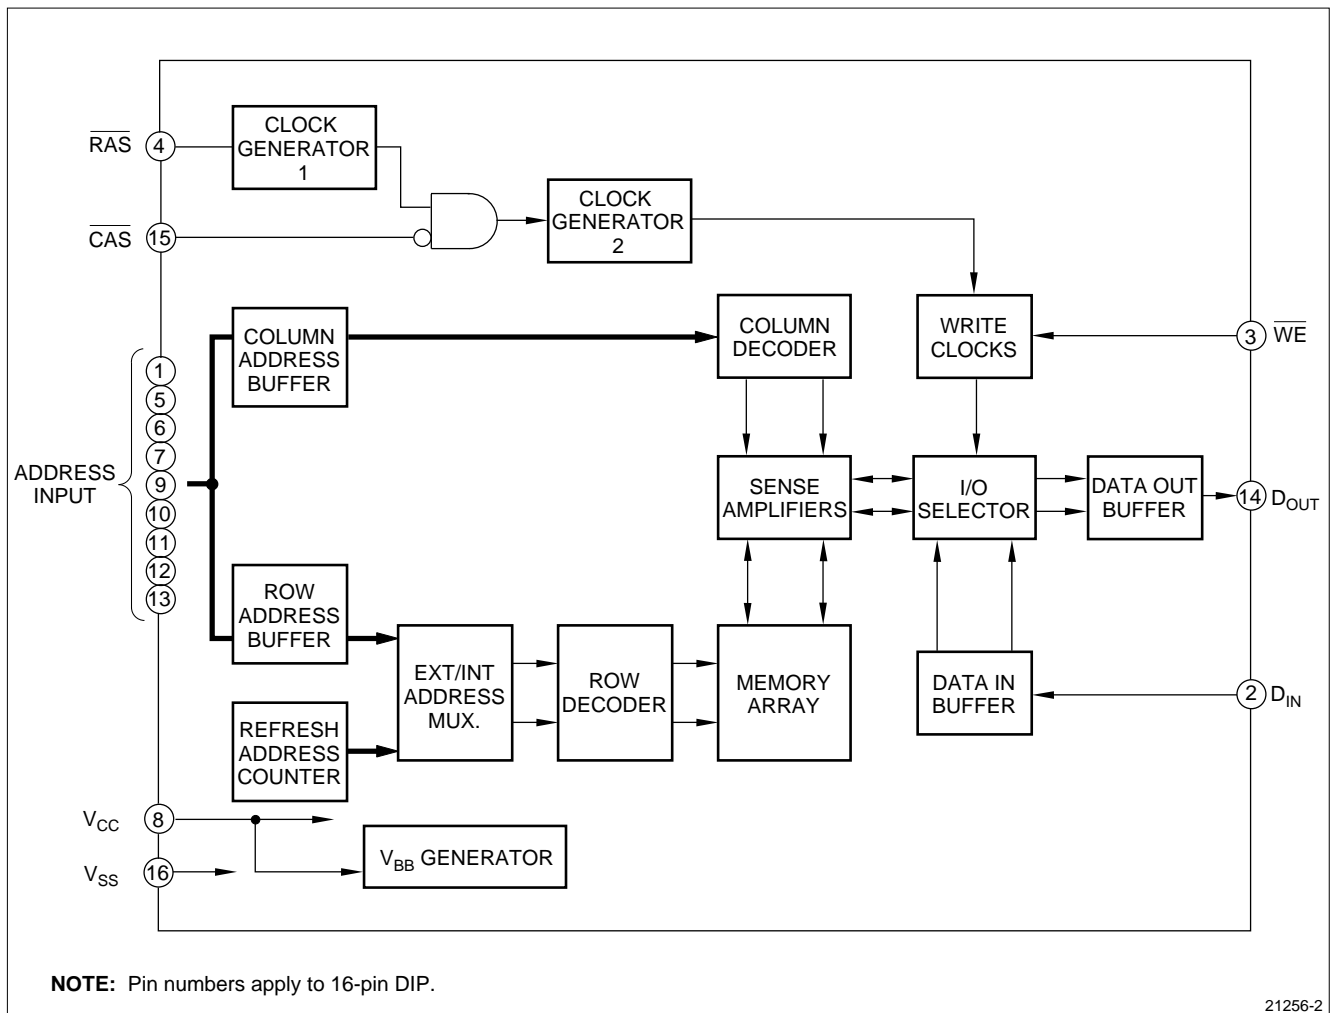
$\overline{RAS}$ 4
CLOCK GENERATOR 1
$\overline{CAS}$ 15
CLOCK GENERATOR 2
COLUMN ADDRESS BUFFER
COLUMN DECODER
WRITE CLOCKS
3 $\overline{WE}$
ADDRESS INPUT
1
5
6
7
9
10
11
12
13
SENSE AMPLIFIERS
I/O SELECTOR
DATA OUT BUFFER
14 $D_{OUT}$
ROW ADDRESS BUFFER
EXT/INT ADDRESS MUX.
ROW DECODER
MEMORY ARRAY
DATA IN BUFFER
2 $D_{IN}$
REFRESH ADDRESS COUNTER
$V_{CC}$ 8
$V_{SS}$ 16
$V_{BB}$ GENERATOR

**NOTE:** Pin numbers apply to 16-pin DIP.

21256-2